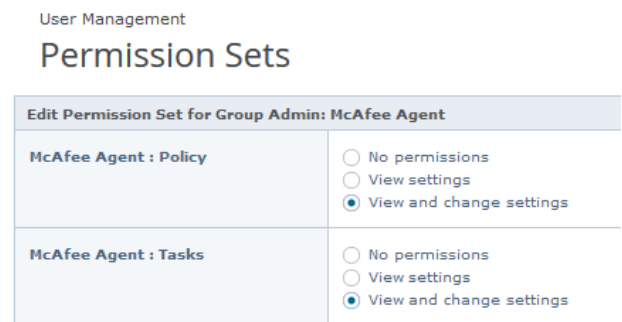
User Management

Permission Sets

| Edit Permission Set for Group Admin: McAfee Agent | |
|---|---|
| McAfee Agent : Policy | No permissions<br>View settings<br>View and change settings |
| McAfee Agent : Tasks | No permissions<br>View settings<br>View and change settings |